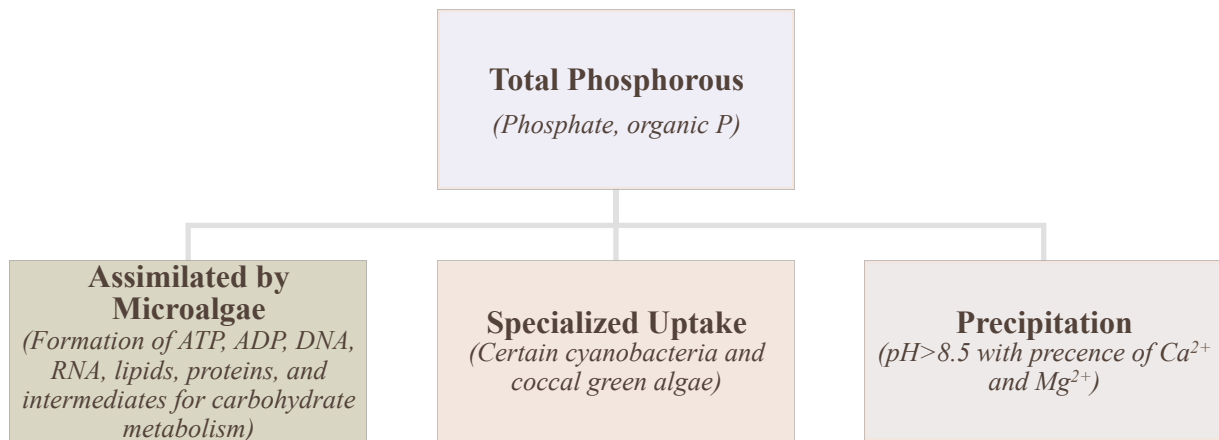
Total Phosphorous
(Phosphate, organic P)

Assimilated by Microalgae
(Formation of ATP, ADP, DNA, RNA, lipids, proteins, and intermediates for carbohydrate metabolism)

Specialized Uptake
(Certain cyanobacteria and coccal green algae)

Precipitation
(pH>8.5 with precence of $Ca^{2+}$ and $Mg^{2+}$)